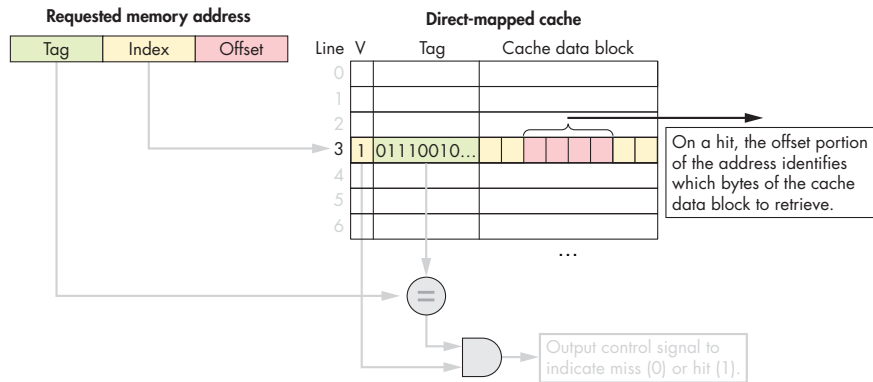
Requested memory address

Tag | Index | Offset

Direct-mapped cache

Line V Tag Cache data block

0
1
2
3 1 01110010...
4
5
6

...

On a hit, the offset portion of the address identifies which bytes of the cache data block to retrieve.

=

Output control signal to indicate miss (0) or hit (1).